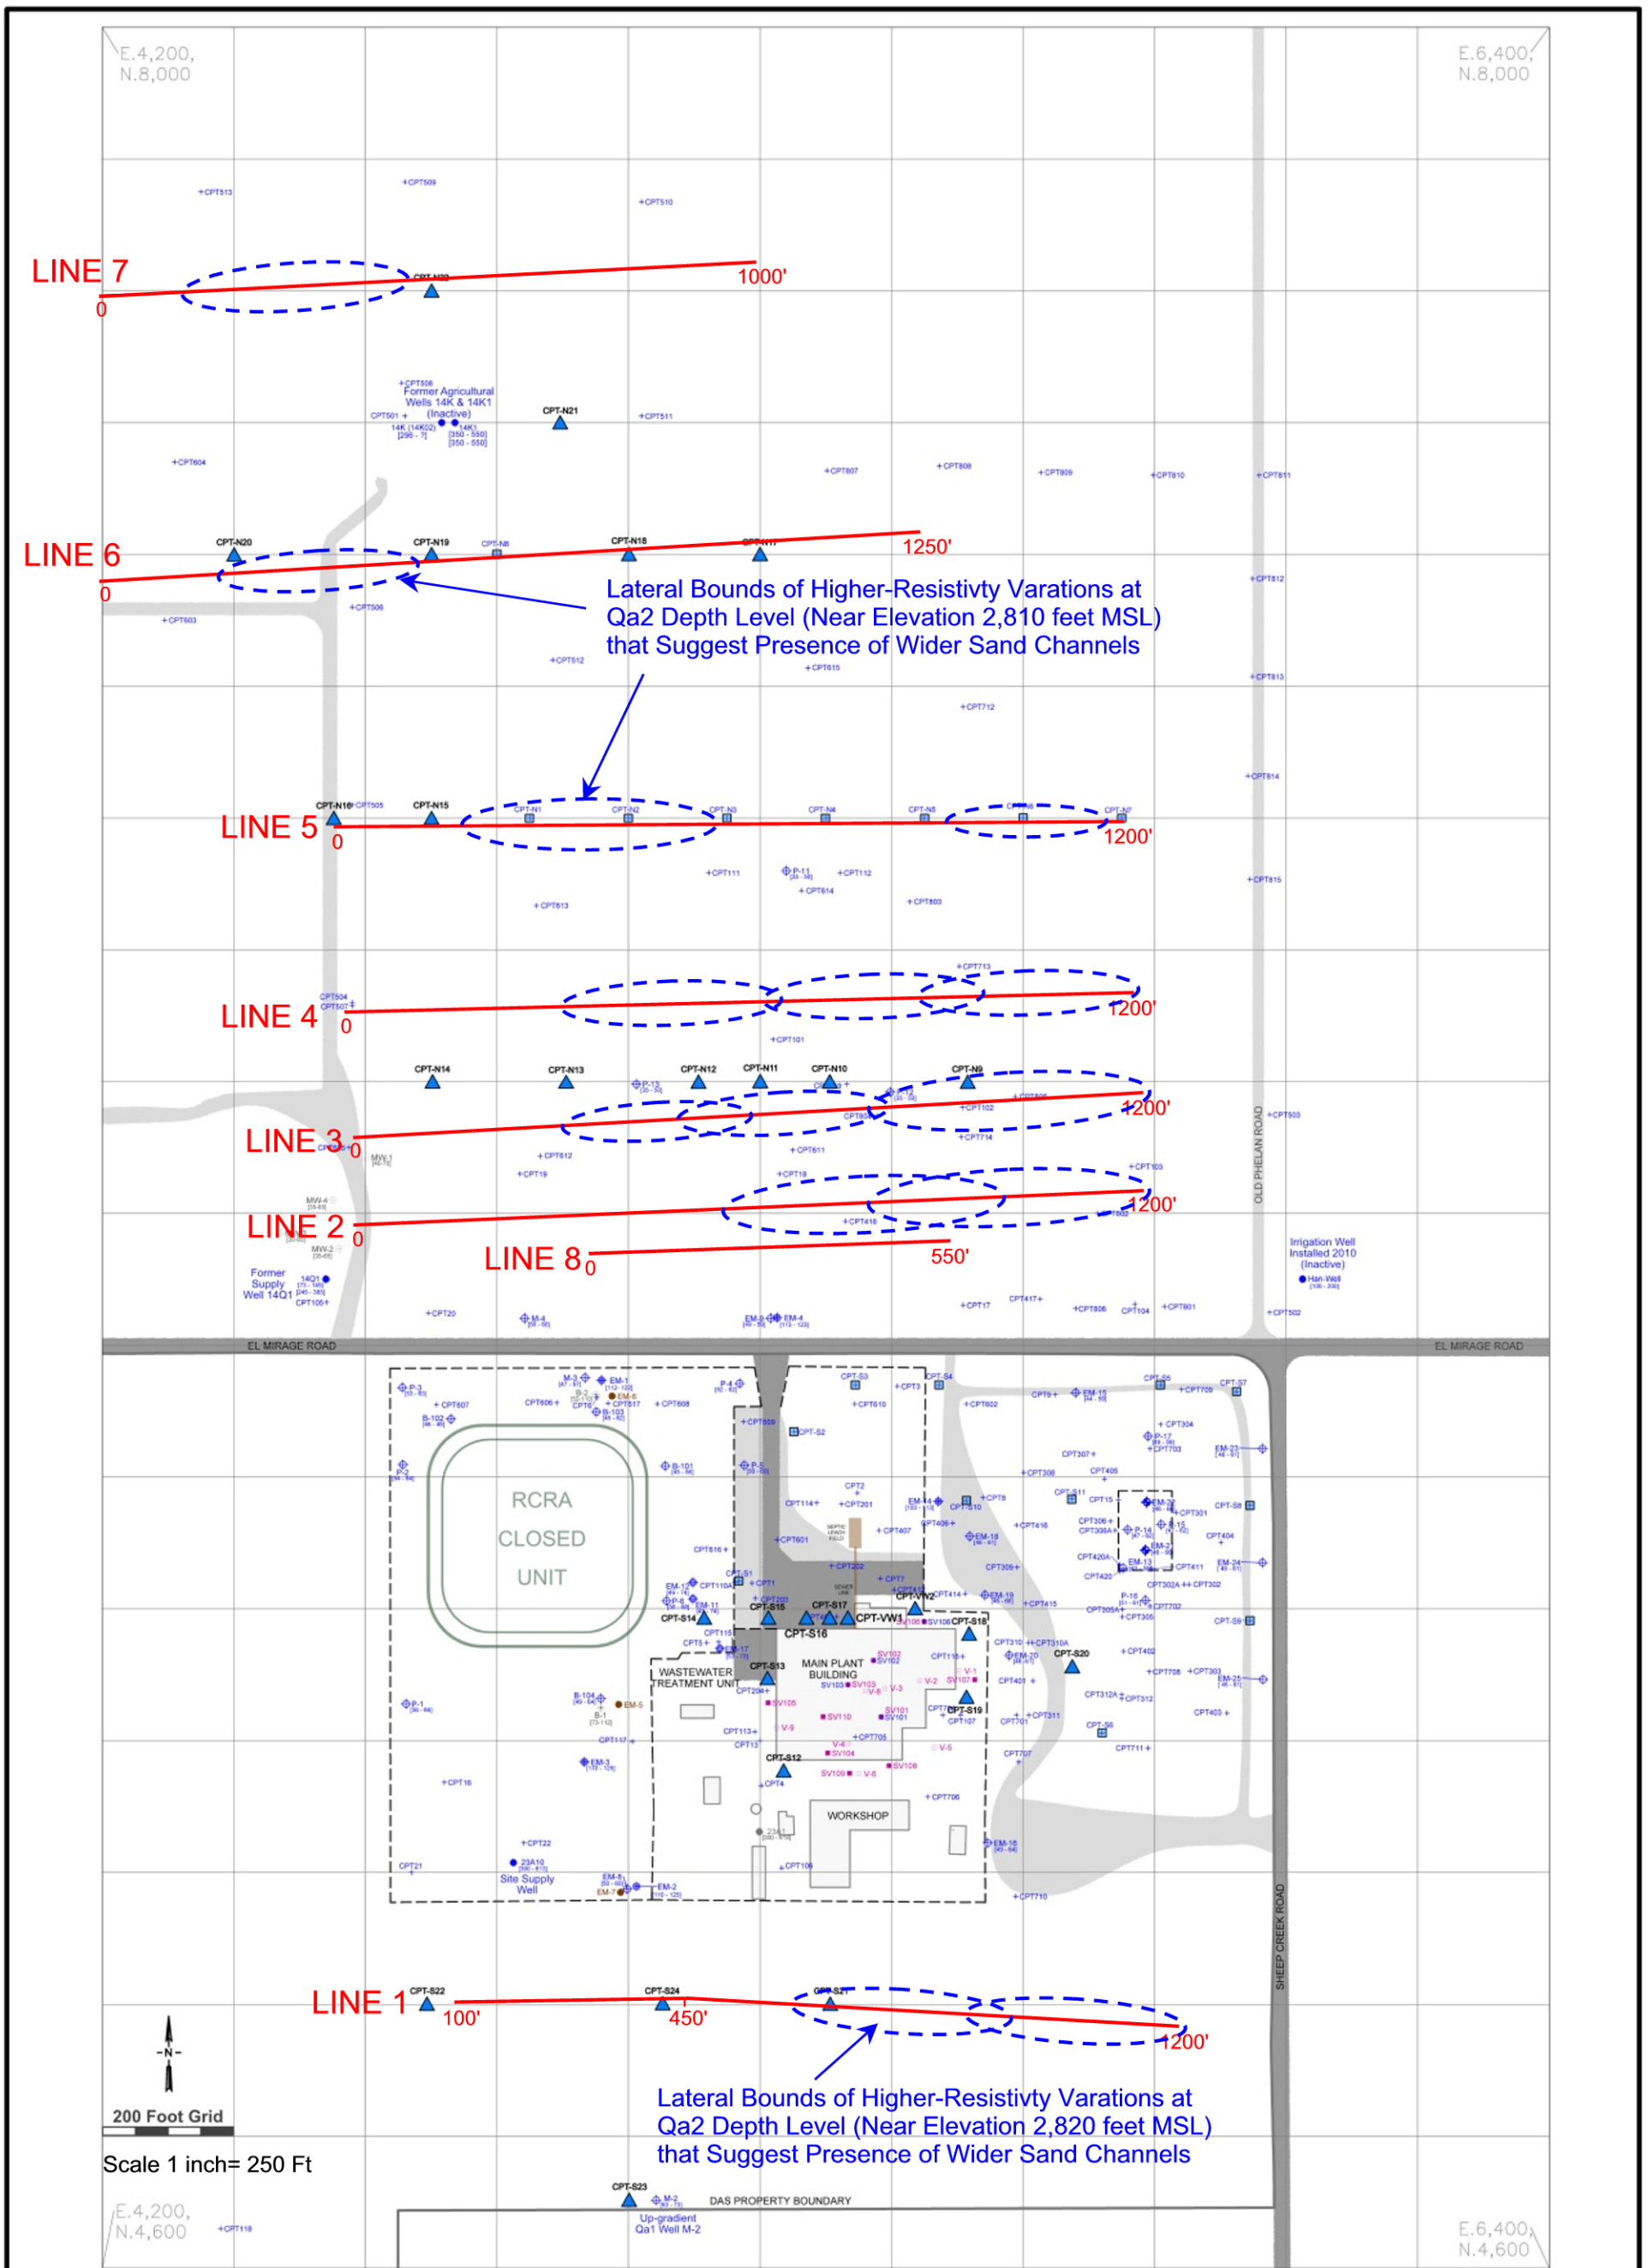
E.4,200,
N.8,000

E.6,400,
N.8,000

CPT513 CPT509 CPT510

LINE 7
0
CPT-N22
1000'

CPT508
Former Agricultural Wells 14K & 14K1 (Inactive)
CPT501
14K (14K02) [298 - ?]
14K1 [350 - 550] [350 - 550]
CPT-N21
CPT511

CPT604
CPT807 CPT808 CPT809 CPT810 CPT811

LINE 6
0
CPT-N20 CPT-N19 CPT-N8 CPT-N18 CPT-N17
1250'

Lateral Bounds of Higher-Resistivty Varations at Qa2 Depth Level (Near Elevation 2,810 feet MSL) that Suggest Presence of Wider Sand Channels

CPT603 CPT506 CPT812 CPT512 CPT815 CPT813 CPT712 CPT814

LINE 5
0
CPT-N16 CPT505 CPT-N15 CPT-N1 CPT-N2 CPT-N3 CPT-N4 CPT-N5 CPT-N6 CPT-N7
1200'

CPT111 P-11 CPT112 CPT614 CPT613 CPT803 CPT815

CPT713

LINE 4
0
CPT504 CPT507
1200'

CPT101

CPT-N14 CPT-N13 CPT-N12 CPT-N11 CPT-N10 CPT-N9
P-13

LINE 3
0
1200'
CPT102 CPT714
CPT612 CPT611 CPT19 CPT18 MW-1
CPT503
OLD PHELAN ROAD
CPT103

MW-4

LINE 2
0
1200'
CPT418

MW-2

LINE 8
0
550'

Irrigation Well Installed 2010 (Inactive)
Han-Well

Former Supply Well 14Q1
14Q1
CPT105

CPT20 M-4 EM-9 EM-4 CPT17 CPT417 CPT806 CPT104 CPT801 CPT502

EL MIRAGE ROAD
EL MIRAGE ROAD

P-3 CPT607 CPT606 M-3 EM-1 EM-6 CPT817 CPT608 B-103 P-4 CPT-S3 CPT3 CPT-S4 CPT610 CPT602 CPT9 EM-15 CPT-S5 CPT709 CPT-S7
B-102 CPT609 CPT-S2 CPT304 P-17 CPT703 EM-23
RCRA CLOSED UNIT
P-2 B-101 P-5 CPT307 CPT405 CPT308
CPT114 CPT2 CPT201 EM-14 CPT-S10 CPT8 CPT-S11 CPT15 EM-22 CPT301 CPT-S8
CPT601 CPT407 CPT406 EM-18 CPT416 CPT306 CPT306A P-14 P-15 CPT404
CPT616 CPT202 CPT309 CPT420A EM-13 CPT411 EM-24
EM-12 CPT110A CPT-S1 CPT1 CPT7 CPT420 CPT302A CPT302
P-6 EM-11 CPT203 CPT-S15 CPT-S17 CPT-VW1 CPT-VW2 CPT414 EM-19 CPT415 P-16 CPT702 CPT305A CPT305 CPT-S9
CPT-S14 CPT-S16 CPT-S18 SV105 SV106
CPT115 CPT5 EM-17 CPT310 CPT310A EM-20 CPT-S20 CPT402
WASTEWATER TREATMENT UNIT
CPT-S13 MAIN PLANT BUILDING SV102 SV103 V-8 V-3 V-2 V-1 SV107 CPT116 CPT708 CPT303 EM-25
CPT204 CPT401 CPT312A CPT312
B-104 EM-5 B-1 SV105 SV101 CPT-S19 CPT707 CPT701 CPT311 CPT-S6 CPT403
P-1 SV110 V-9
CPT113 CPT13 CPT117 CPT705 V-4 SV104 V-5 CPT707 CPT711
EM-3 CPT-S12 CPT4 SV109 V-6 SV108
CPT16 CPT706
WORKSHOP
23-1 EM-16
CPT22 CPT106
CPT21 23A10 Site Supply Well EM-8 EM-7 EM-2 CPT710

SHEEP CREEK ROAD

LINE 1
CPT-S22 CPT-S24 CPT-S21
100' 450' 1200'

N

Lateral Bounds of Higher-Resistivty Varations at Qa2 Depth Level (Near Elevation 2,820 feet MSL) that Suggest Presence of Wider Sand Channels

200 Foot Grid

Scale 1 inch= 250 Ft

CPT-S23 M-2 DAS PROPERTY BOUNDARY
Up-gradient Qa1 Well M-2

E.4,200,
N.4,600
CPT118

E.6,400,
N.4,600